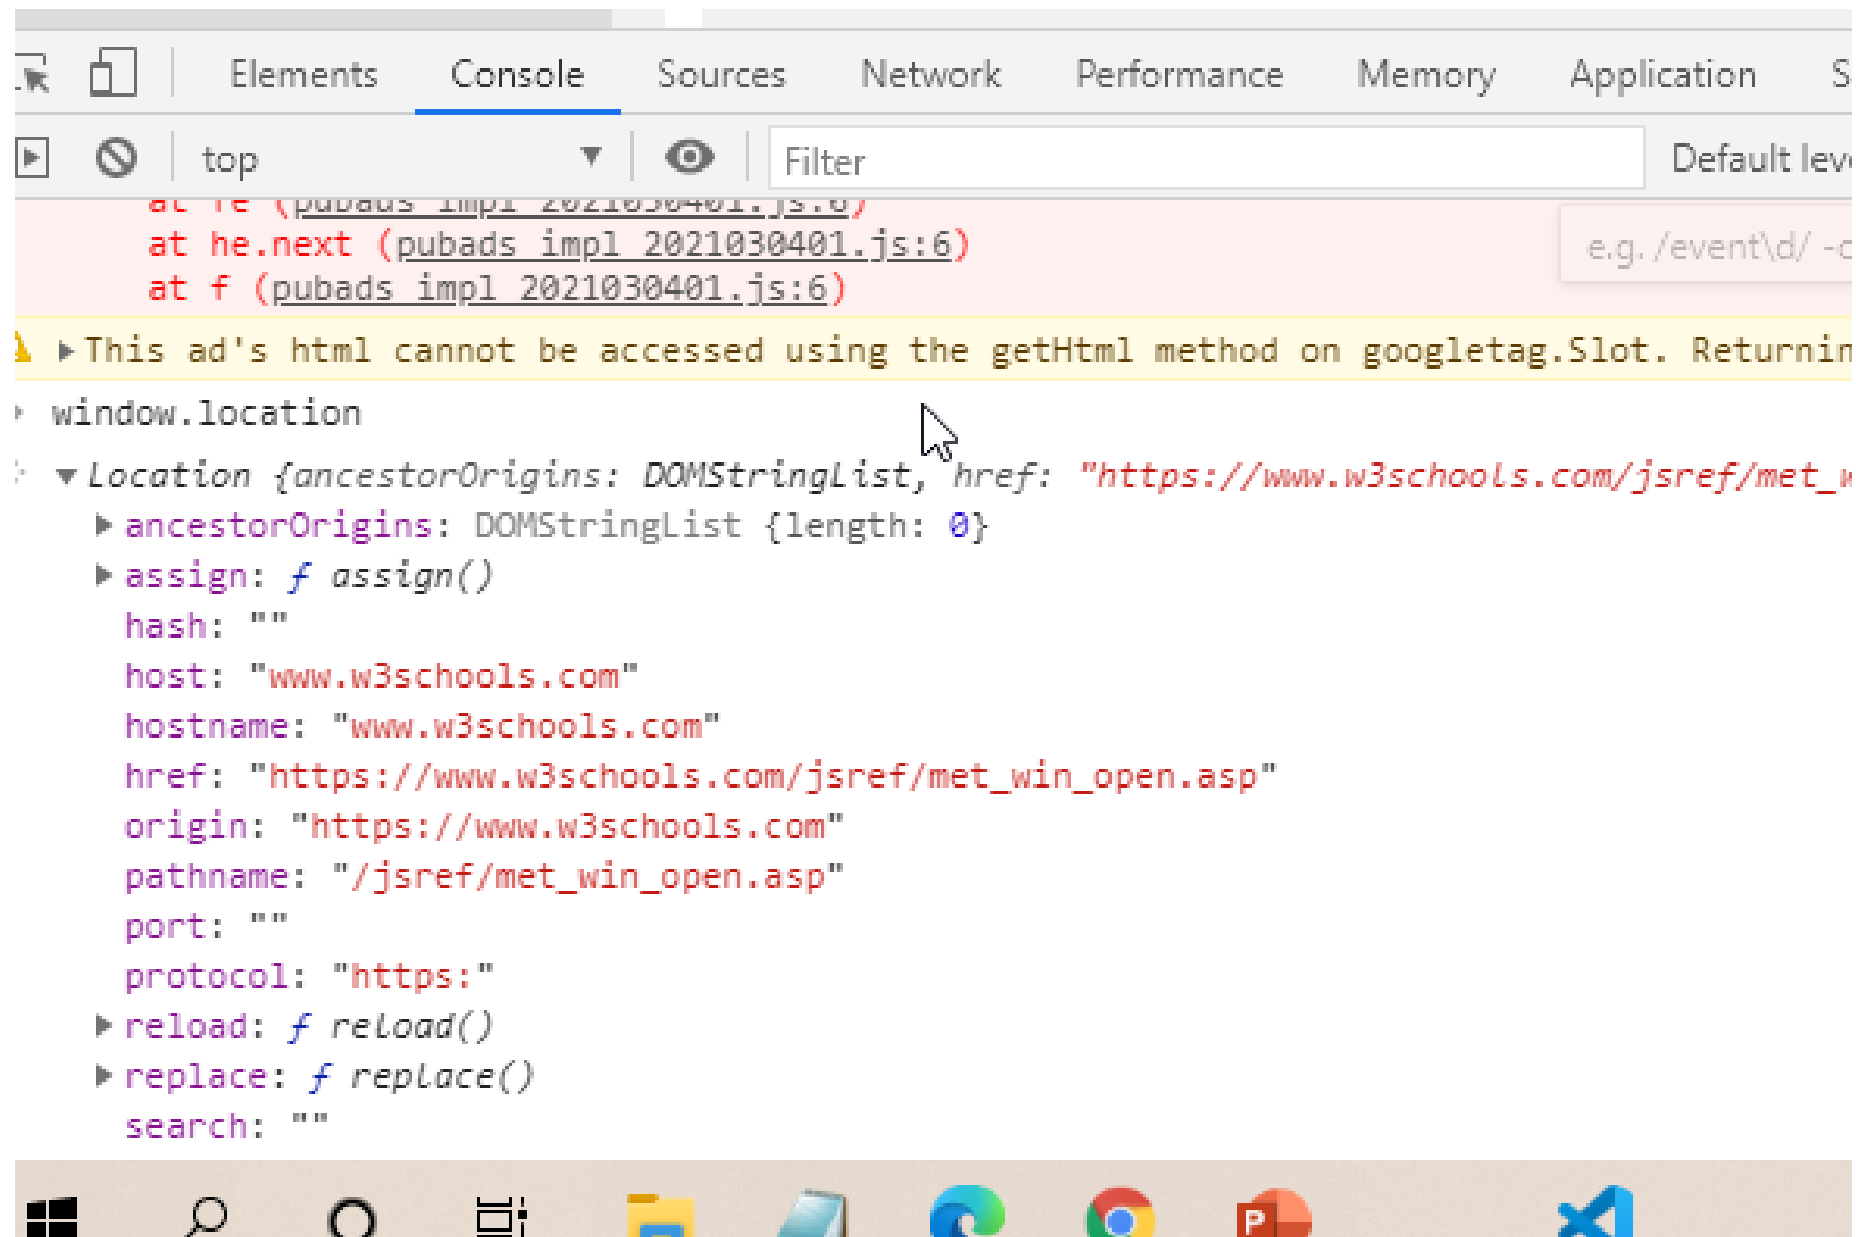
Elements Console Sources Network Performance Memory Application S

top Filter Default lev

at fe (pubads_impl_2021030401.js:6)
at he.next (pubads_impl_2021030401.js:6)
at f (pubads_impl_2021030401.js:6)

e.g. /event\d/ -c

This ad's html cannot be accessed using the getHtml method on googletag.Slot. Returnin

window.location

Location {ancestorOrigins: DOMStringList, href: "https://www.w3schools.com/jsref/met_w

ancestorOrigins: DOMStringList {length: 0}
assign: ƒ assign()
hash: ""
host: "www.w3schools.com"
hostname: "www.w3schools.com"
href: "https://www.w3schools.com/jsref/met_win_open.asp"
origin: "https://www.w3schools.com"
pathname: "/jsref/met_win_open.asp"
port: ""
protocol: "https:"
reload: ƒ reload()
replace: ƒ replace()
search: ""